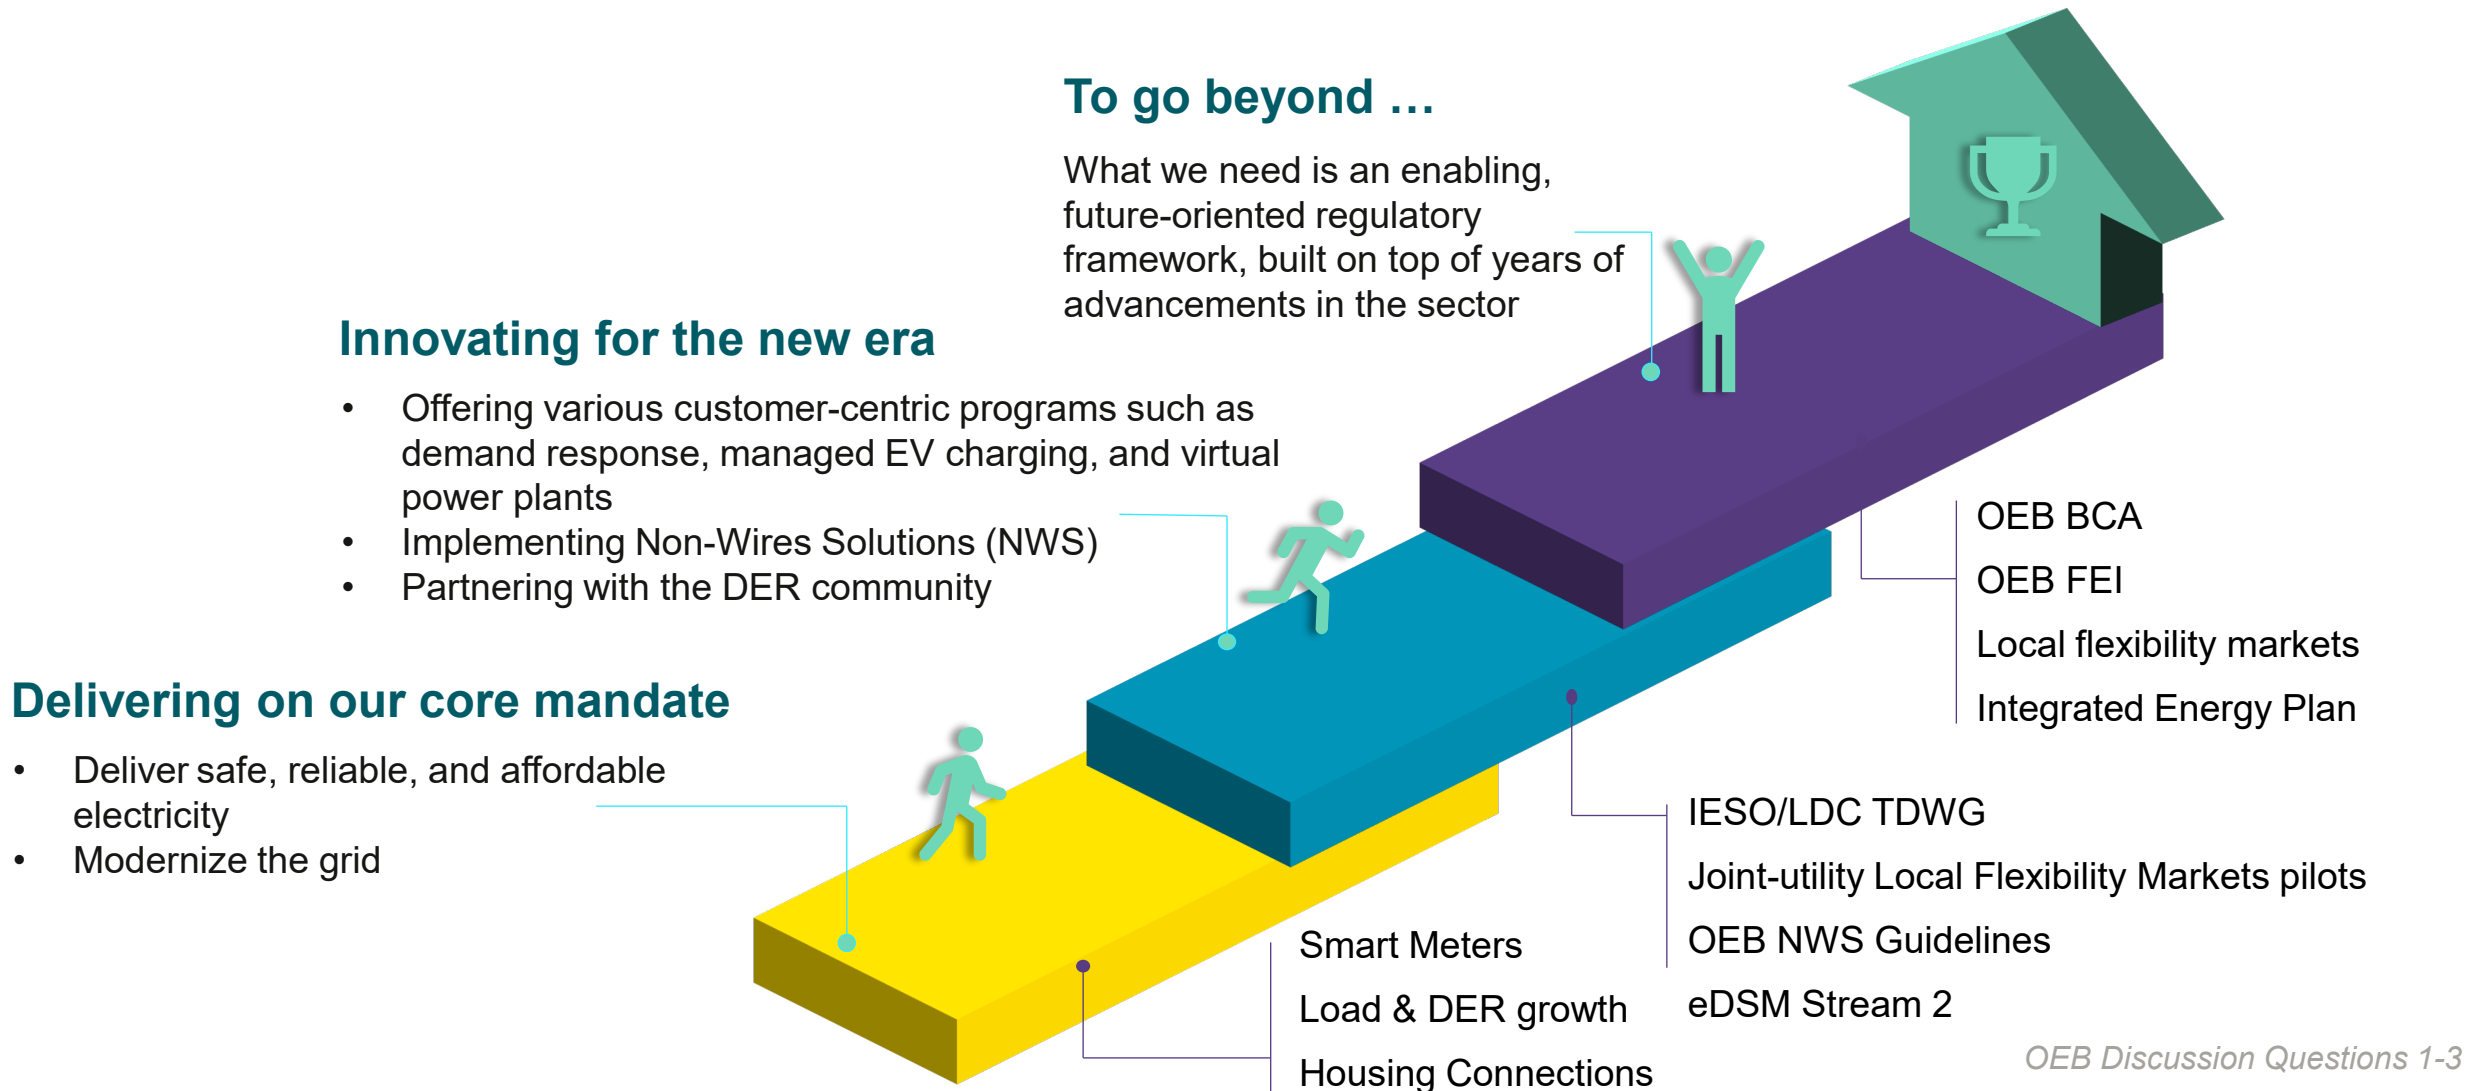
To go beyond …

What we need is an enabling, future-oriented regulatory framework, built on top of years of advancements in the sector

Innovating for the new era

- Offering various customer-centric programs such as demand response, managed EV charging, and virtual power plants
- Implementing Non-Wires Solutions (NWS)
- Partnering with the DER community

Delivering on our core mandate

- Deliver safe, reliable, and affordable electricity
- Modernize the grid

OEB BCA
OEB FEI
Local flexibility markets
Integrated Energy Plan

IESO/LDC TDWG
Joint-utility Local Flexibility Markets pilots
OEB NWS Guidelines
eDSM Stream 2

Smart Meters
Load & DER growth
Housing Connections

OEB Discussion Questions 1-3